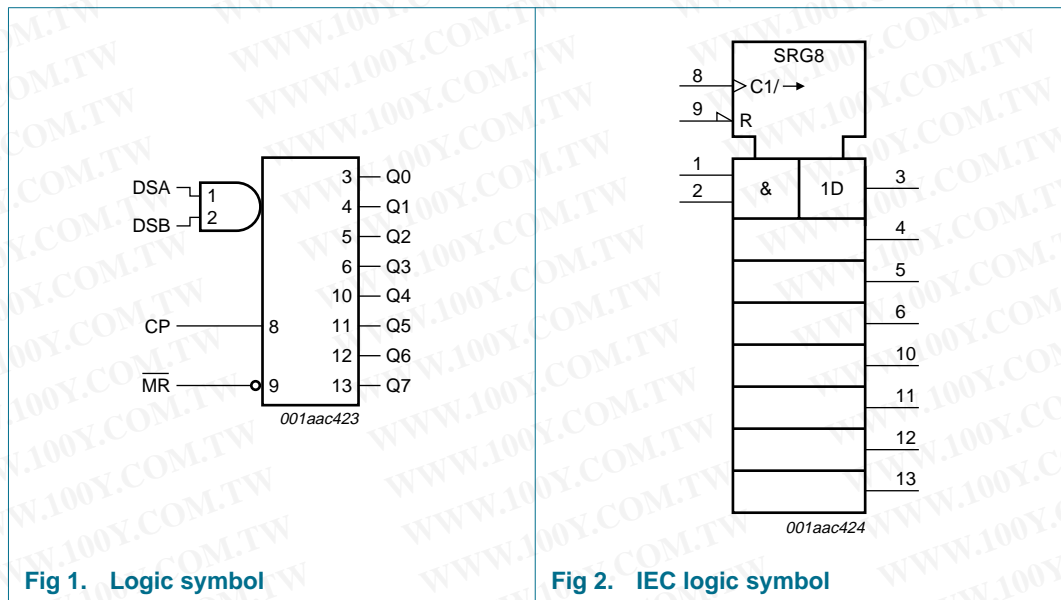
DSA 1
DSB 2
3 Q0
4 Q1
5 Q2
6 Q3
10 Q4
CP 8
11 Q5
12 Q6
$\overline{MR}$ 9
13 Q7
001aac423

Fig 1. Logic symbol

SRG8
8 C1/→
9 R
1
2
&
1D
3
4
5
6
10
11
12
13
001aac424

Fig 2. IEC logic symbol

WWW.100Y.COM.TW